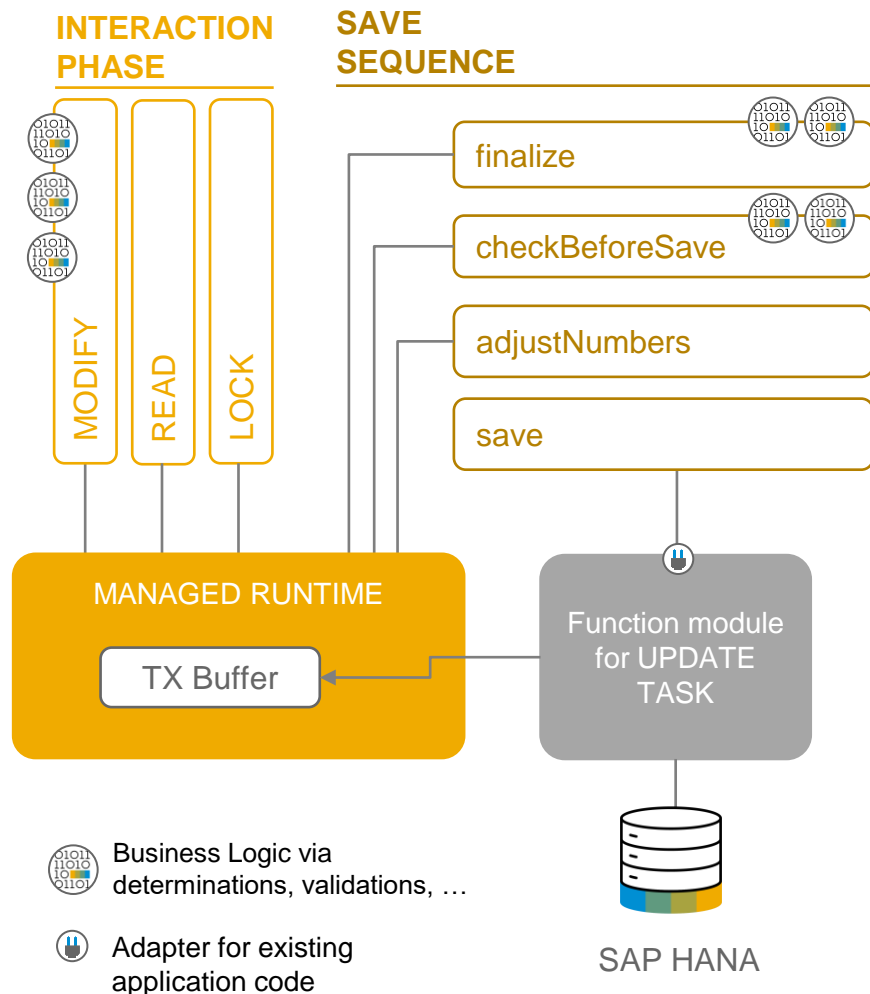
INTERACTION PHASE

SAVE SEQUENCE

MODIFY

READ

LOCK

finalize

checkBeforeSave

adjustNumbers

save

MANAGED RUNTIME

TX Buffer

Function module for UPDATE TASK

Business Logic via determinations, validations, …

Adapter for existing application code

SAP HANA